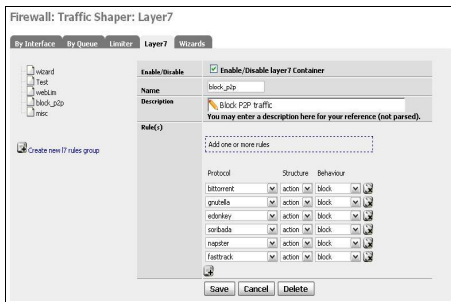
Firewall: Traffic Shaper: Layer7

By Interface | By Queue | Limiter | Layer7 | Wizards

wizard
Test
webLim
block_p2p
misc

Create new l7 rules group

Enable/Disable | Enable/Disable layer7 Container
Name | block_p2p
Description | Block P2P traffic
You may enter a description here for your reference (not parsed).
Rule(s)

Add one or more rules

| Protocol | Structure | Behaviour |
|---|---|---|
| bittorrent | action | block |
| gnutella | action | block |
| edonkey | action | block |
| soribada | action | block |
| napster | action | block |
| fasttrack | action | block |

Save | Cancel | Delete